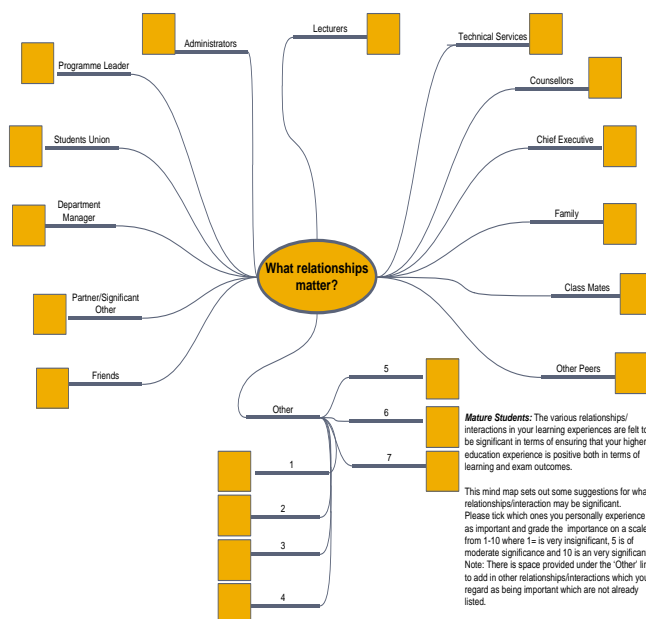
Administrators

Lecturers

Technical Services

Programme Leader

Counsellors

Students Union

Chief Executive

Department Manager

Family

What relationships matter?

Class Mates

Partner/Significant Other

Other Peers

Friends

5

Other

6

1

7

2

3

4

**Mature Students:** The various relationships/ interactions in your learning experiences are felt t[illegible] be significant in terms of ensuring that your highe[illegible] education experience is positive both in terms of learning and exam outcomes.

This mind map sets out some suggestions for wha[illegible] relationships/interaction may be significant. Please tick which ones you personally experience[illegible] as important and grade the importance on a scal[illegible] from 1-10 where 1= is very insignificant, 5 is of moderate significance and 10 is an very significan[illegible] Note: There is space provided under the 'Other' li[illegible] to add in other relationships/interactions which you regard as being important which are not already listed.